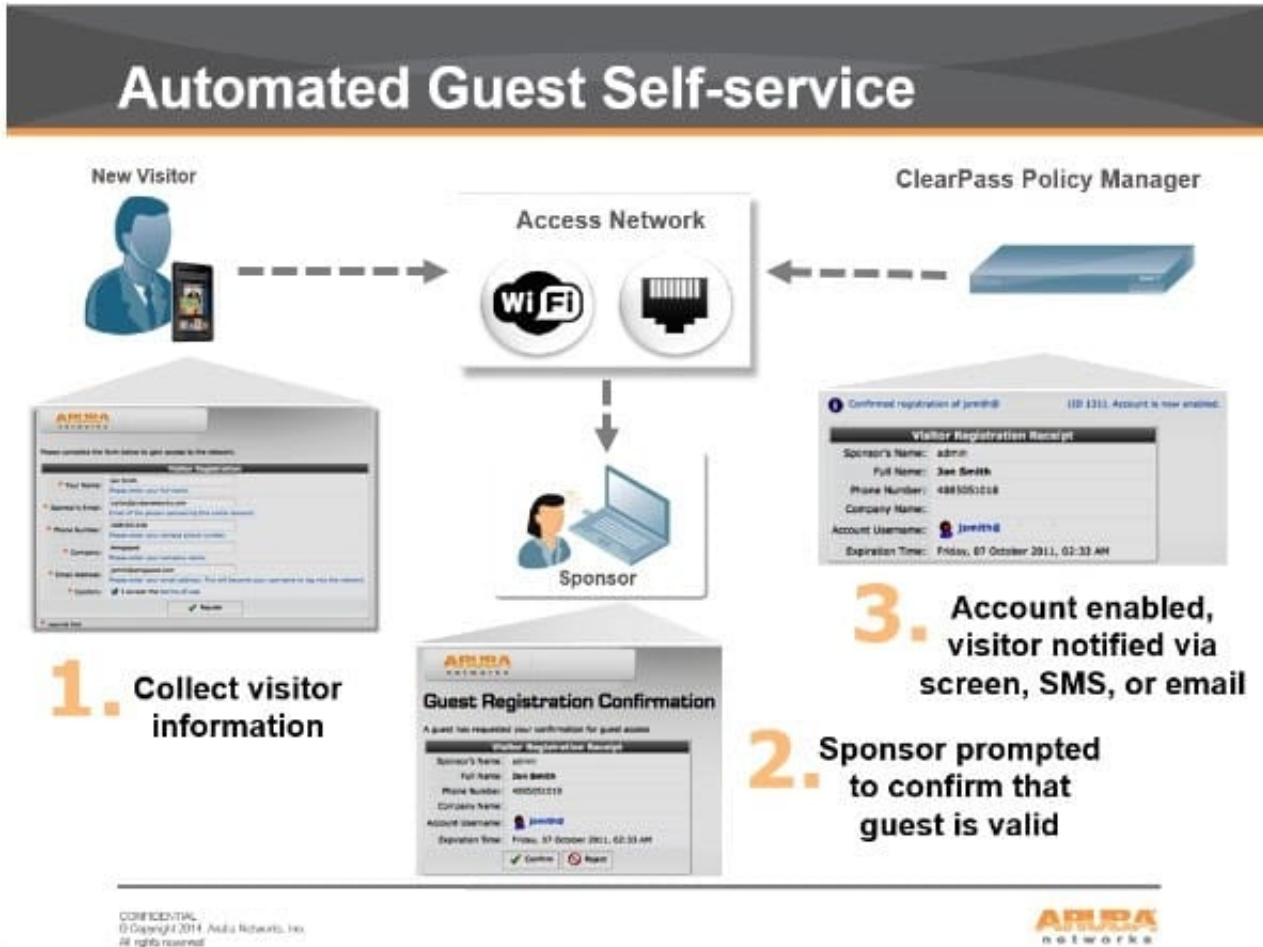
Automated Guest Self-service

New Visitor

Access Network

Wi Fi

ClearPass Policy Manager

ARUBA NETWORKS

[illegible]

Visitor Registration

Your Name:

Sponsor's Email:

Phone Number:

Company:

Email Address:

Confirm: I accept the terms of use

Register

Confirmed registration of jsmith@

[ID 1311] Account is now enabled.

Visitor Registration Receipt

| Sponsor's Name: | admin |
|---|---|
| Full Name: | Jon Smith |
| Phone Number: | 4085051018 |
| Company Name: | |
| Account Username: | jsmith@ |
| Expiration Time: | Friday, 07 October 2011, 02:33 AM |

Sponsor

3. Account enabled, visitor notified via screen, SMS, or email

1. Collect visitor information

ARUBA NETWORKS

Guest Registration Confirmation

A guest has requested your confirmation for guest access

Visitor Registration Receipt

| Sponsor's Name: | admin |
|---|---|
| Full Name: | Jon Smith |
| Phone Number: | 4085051018 |
| Company Name: | |
| Account Username: | jsmith@ |
| Expiration Time: | Friday, 07 October 2011, 02:33 AM |

Confirm Reject

2. Sponsor prompted to confirm that guest is valid

CONFIDENTIAL
© Copyright 2014. Aruba Networks, Inc.
All rights reserved

ARUBA networks